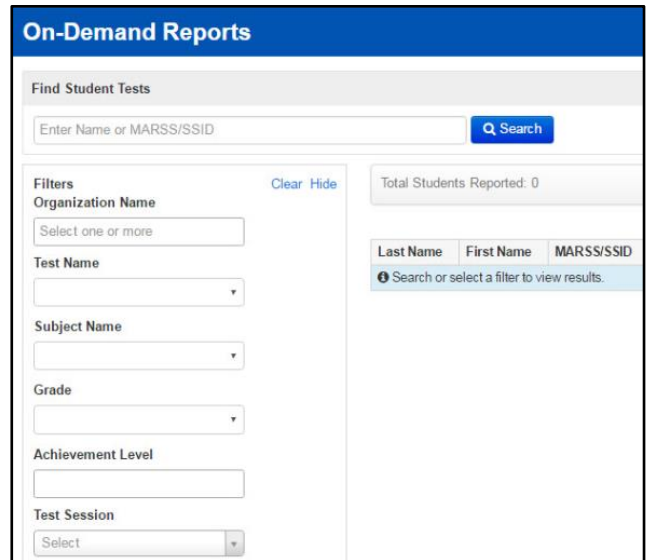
On-Demand Reports

Find Student Tests

Enter Name or MARSS/SSID

Search

Filters
Clear Hide

Organization Name

Select one or more

Test Name

Subject Name

Grade

Achievement Level

Test Session

Select

Total Students Reported: 0

| Last Name | First Name | MARSS/SSID |
|---|---|---|
| Search or select a filter to view results. | | |